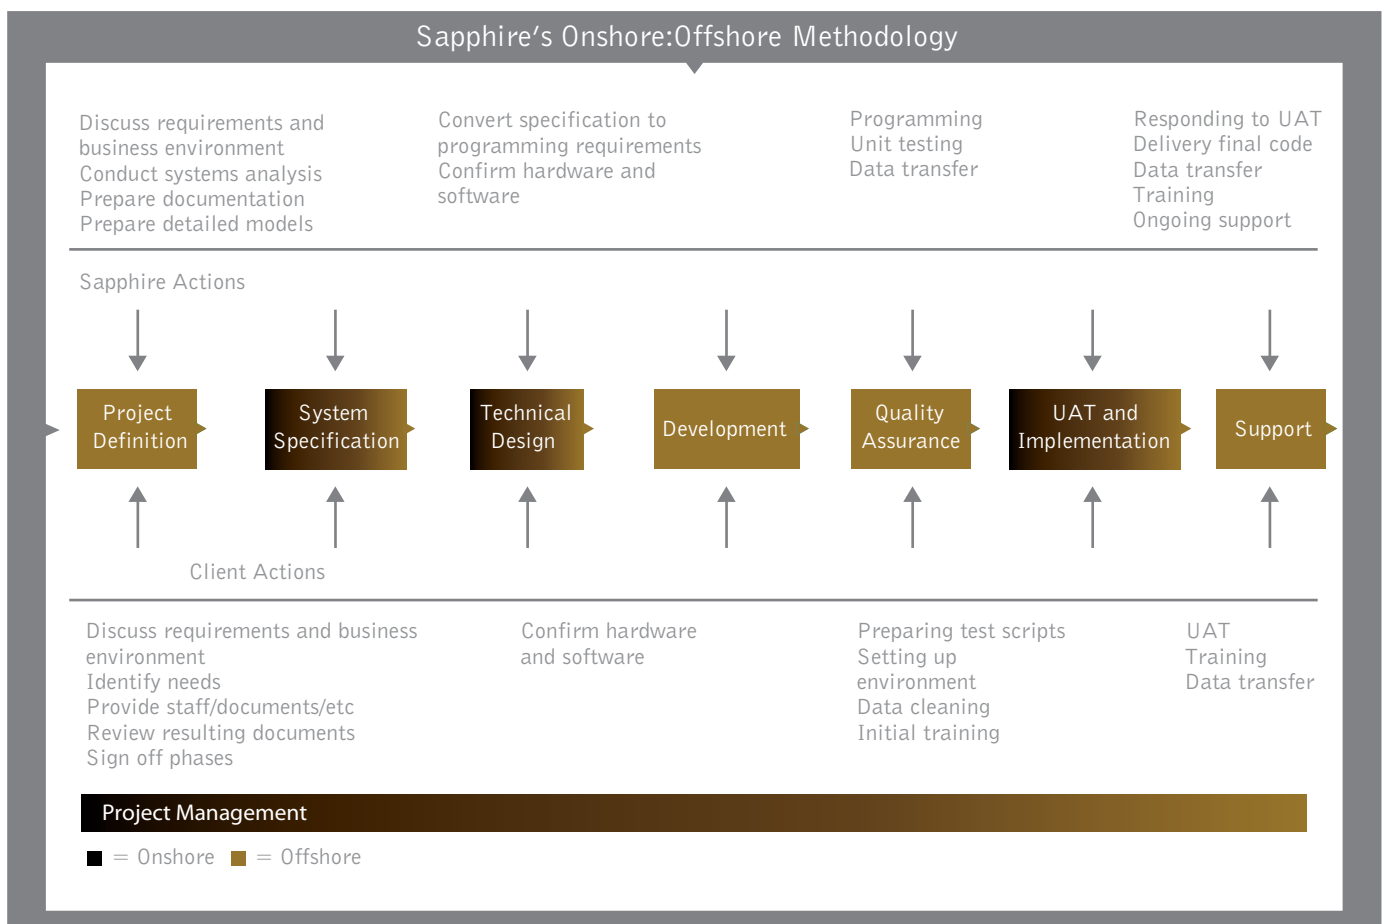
Sapphire's Onshore:Offshore Methodology

Discuss requirements and business environment
Conduct systems analysis
Prepare documentation
Prepare detailed models

Convert specification to programming requirements
Confirm hardware and software

Programming
Unit testing
Data transfer

Responding to UAT
Delivery final code
Data transfer
Training
Ongoing support

Sapphire Actions

Project Definition

System Specification

Technical Design

Development

Quality Assurance

UAT and Implementation

Support

Client Actions

Discuss requirements and business environment
Identify needs
Provide staff/documents/etc
Review resulting documents
Sign off phases

Confirm hardware and software

Preparing test scripts
Setting up environment
Data cleaning
Initial training

UAT
Training
Data transfer

Project Management

= Onshore = Offshore